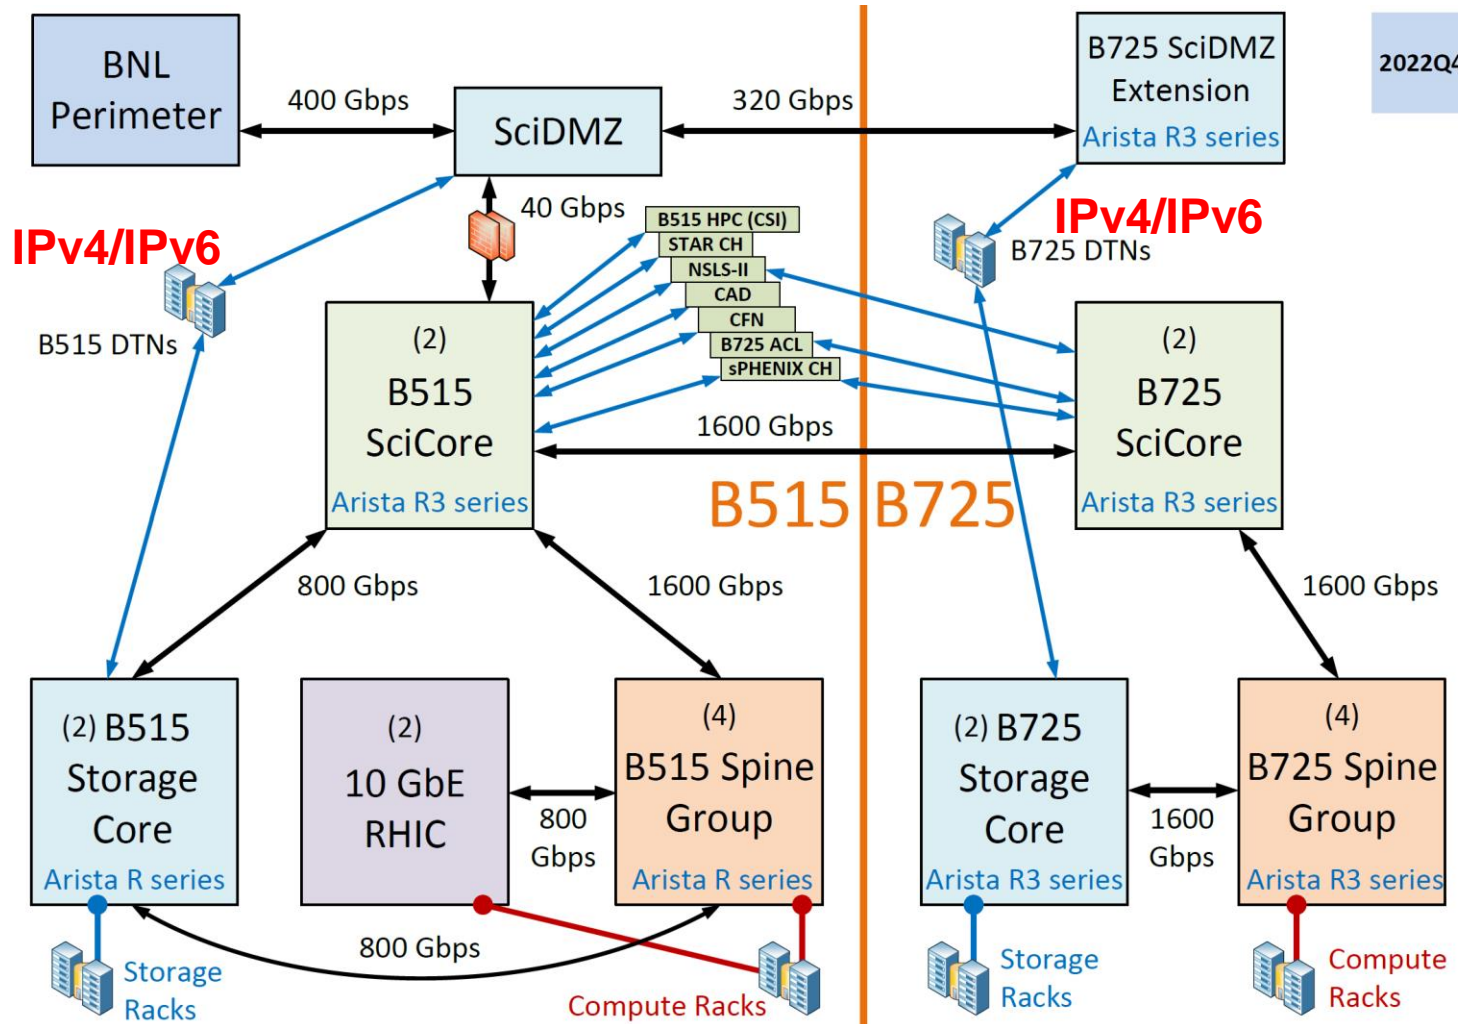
BNL Perimeter

400 Gbps

SciDMZ

320 Gbps

B725 SciDMZ Extension
Arista R3 series

2022Q4

IPv4/IPv6

40 Gbps

B515 HPC (CSI)
STAR CH
NSLS-II
CAD
CFN
B725 ACL
sPHENIX CH

IPv4/IPv6

B725 DTNs

B515 DTNs

(2)
B515
SciCore
Arista R3 series

1600 Gbps

(2)
B725
SciCore
Arista R3 series

B515 B725

800 Gbps

1600 Gbps

1600 Gbps

(2) B515
Storage
Core
Arista R series

(2)
10 GbE
RHIC

800
Gbps

(4)
B515 Spine
Group
Arista R series

(2) B725
Storage
Core
Arista R3 series

1600
Gbps

(4)
B725 Spine
Group
Arista R3 series

800 Gbps

Storage
Racks

Compute Racks

Storage
Racks

Compute
Racks